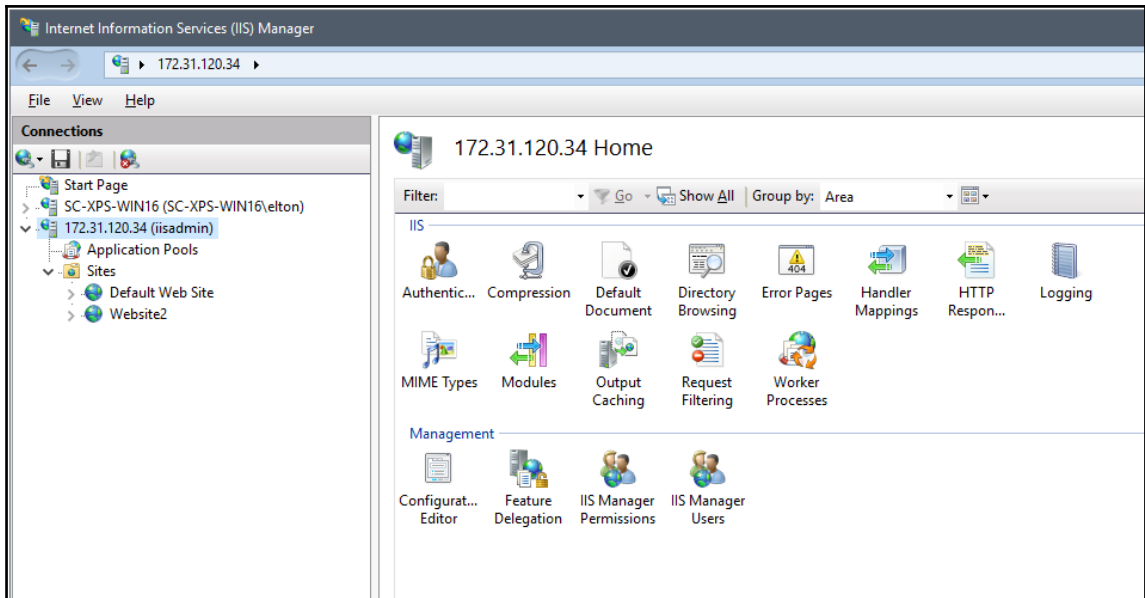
Internet Information Services (IIS) Manager

172.31.120.34 ▸

File View Help

Connections

Start Page
SC-XPS-WIN16 (SC-XPS-WIN16\elton)
172.31.120.34 (iisadmin)
Application Pools
Sites
Default Web Site
Website2

172.31.120.34 Home

Filter: Go Show All Group by: Area

IIS

Authentic... Compression Default Document Directory Browsing Error Pages Handler Mappings HTTP Respon... Logging

MIME Types Modules Output Caching Request Filtering Worker Processes

Management

Configurat... Editor Feature Delegation IIS Manager Permissions IIS Manager Users